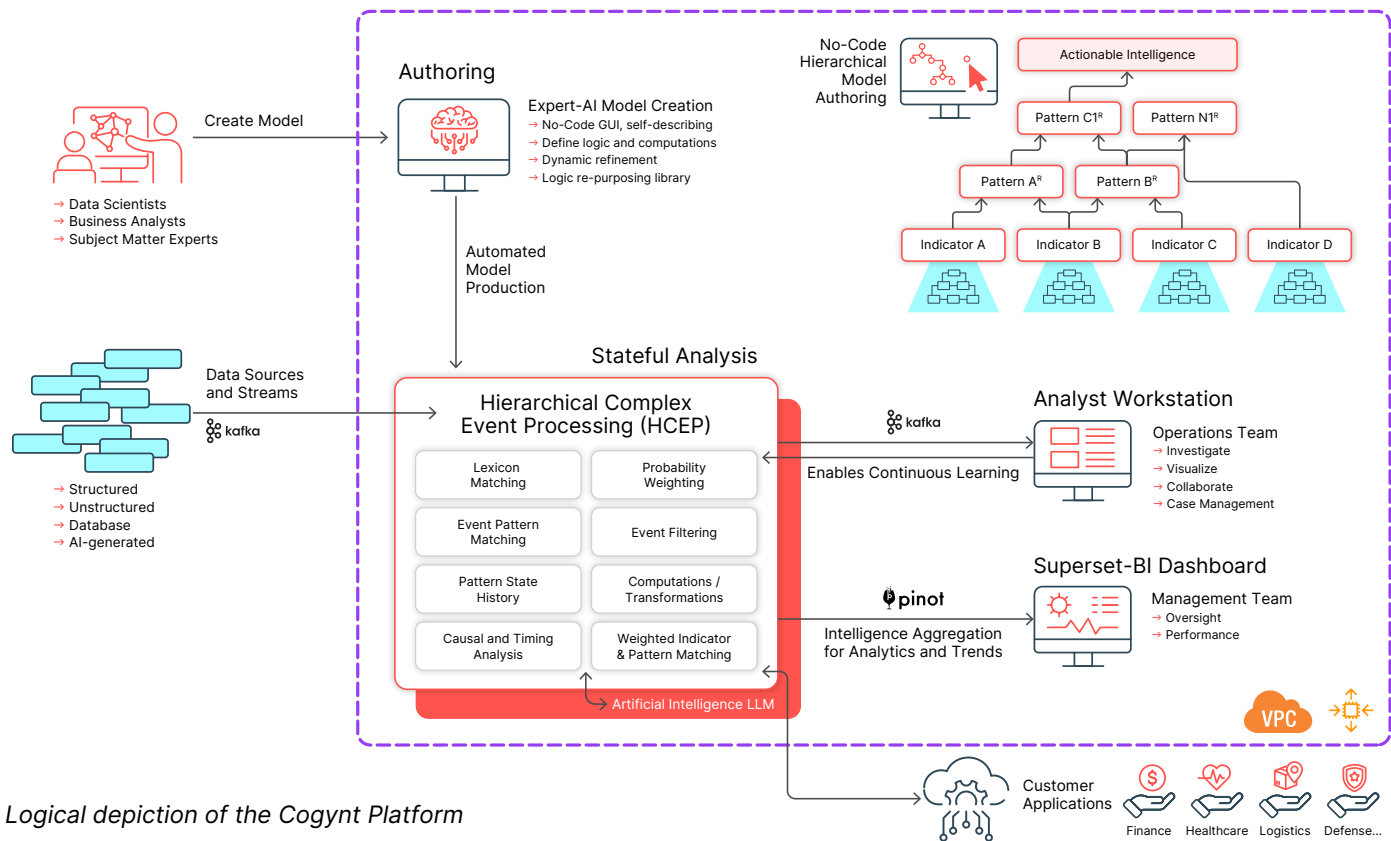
→ Data Scientists
→ Business Analysts
→ Subject Matter Experts

Create Model

Authoring

Expert-AI Model Creation
→ No-Code GUI, self-describing
→ Define logic and computations
→ Dynamic refinement
→ Logic re-purposing library

No-Code Hierarchical Model Authoring

Actionable Intelligence

Pattern C1$^R$

Pattern N1$^R$

Pattern A$^R$

Pattern B$^R$

Indicator A

Indicator B

Indicator C

Indicator D

Automated Model Production

Data Sources and Streams

kafka

→ Structured
→ Unstructured
→ Database
→ AI-generated

Stateful Analysis

Hierarchical Complex Event Processing (HCEP)

Lexicon Matching

Probability Weighting

Event Pattern Matching

Event Filtering

Pattern State History

Computations / Transformations

Causal and Timing Analysis

Weighted Indicator & Pattern Matching

Artificial Intelligence LLM

kafka

Enables Continuous Learning

Analyst Workstation

Operations Team
→ Investigate
→ Visualize
→ Collaborate
→ Case Management

pinot

Intelligence Aggregation for Analytics and Trends

Superset-BI Dashboard

Management Team
→ Oversight
→ Performance

VPC

Customer Applications

Finance

Healthcare

Logistics

Defense...

Logical depiction of the Cogynt Platform